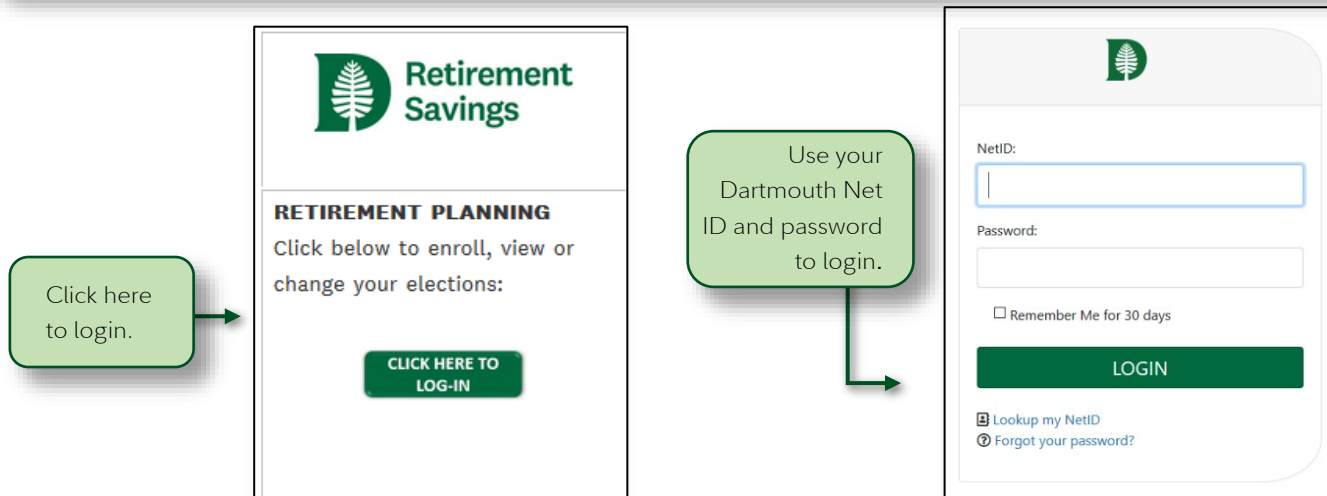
Click here to login.

Retirement Savings

RETIREMENT PLANNING

Click below to enroll, view or change your elections:

CLICK HERE TO LOG-IN

Use your Dartmouth Net ID and password to login.

NetID:

Password:

☐ Remember Me for 30 days

LOGIN

Lookup my NetID

Forgot your password?